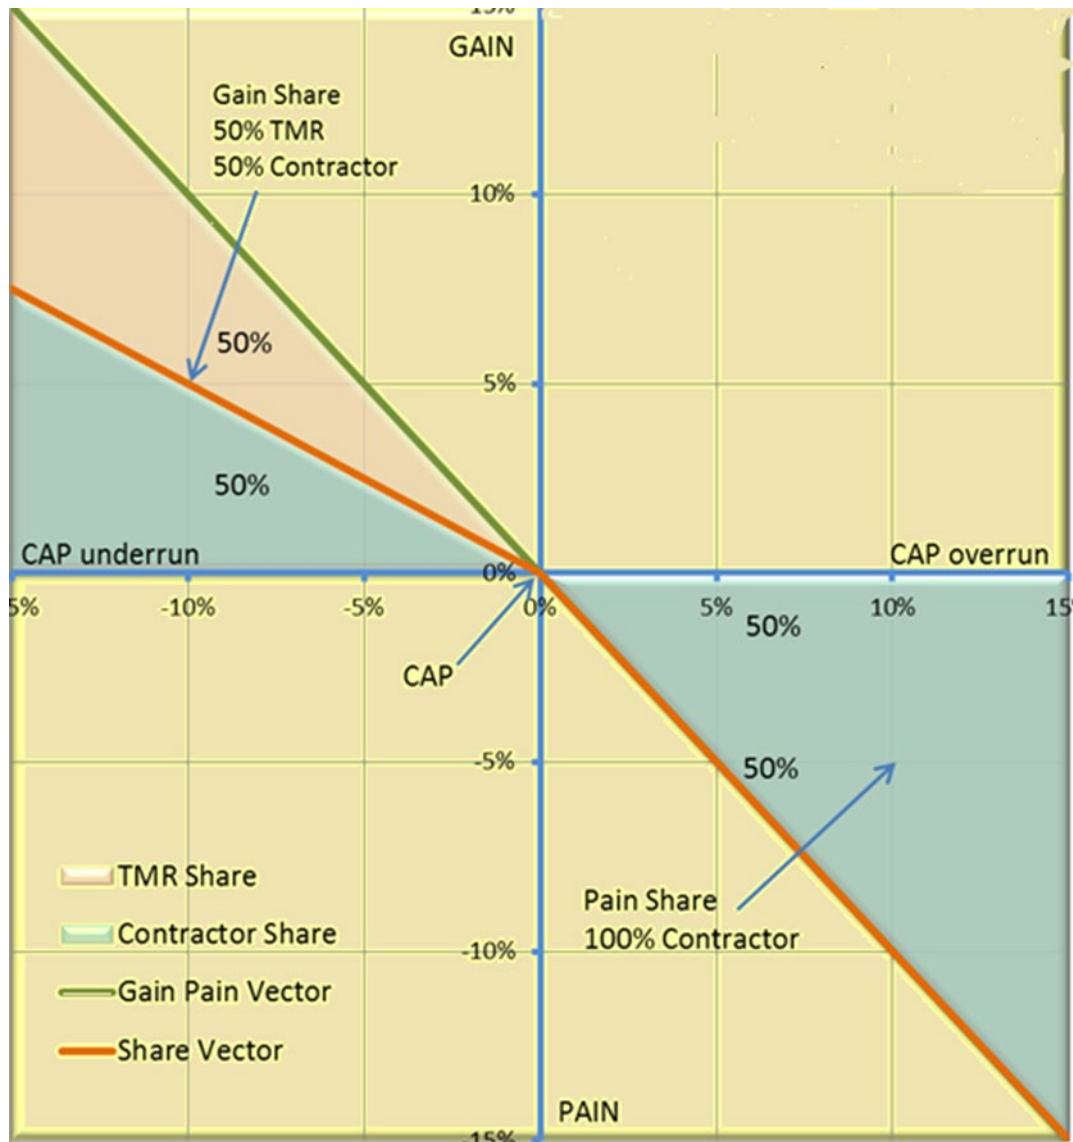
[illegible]
GAIN

Gain Share
50% TMR
50% Contractor

10%

50%

5%

50%

CAP underrun

CAP overrun

0%

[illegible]5%
-10%
-5%
0%
5%
10%
15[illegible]

50%

CAP

-5%

50%

TMR Share
Contractor Share
Gain Pain Vector
Share Vector

Pain Share
100% Contractor

-10%

PAIN

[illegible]